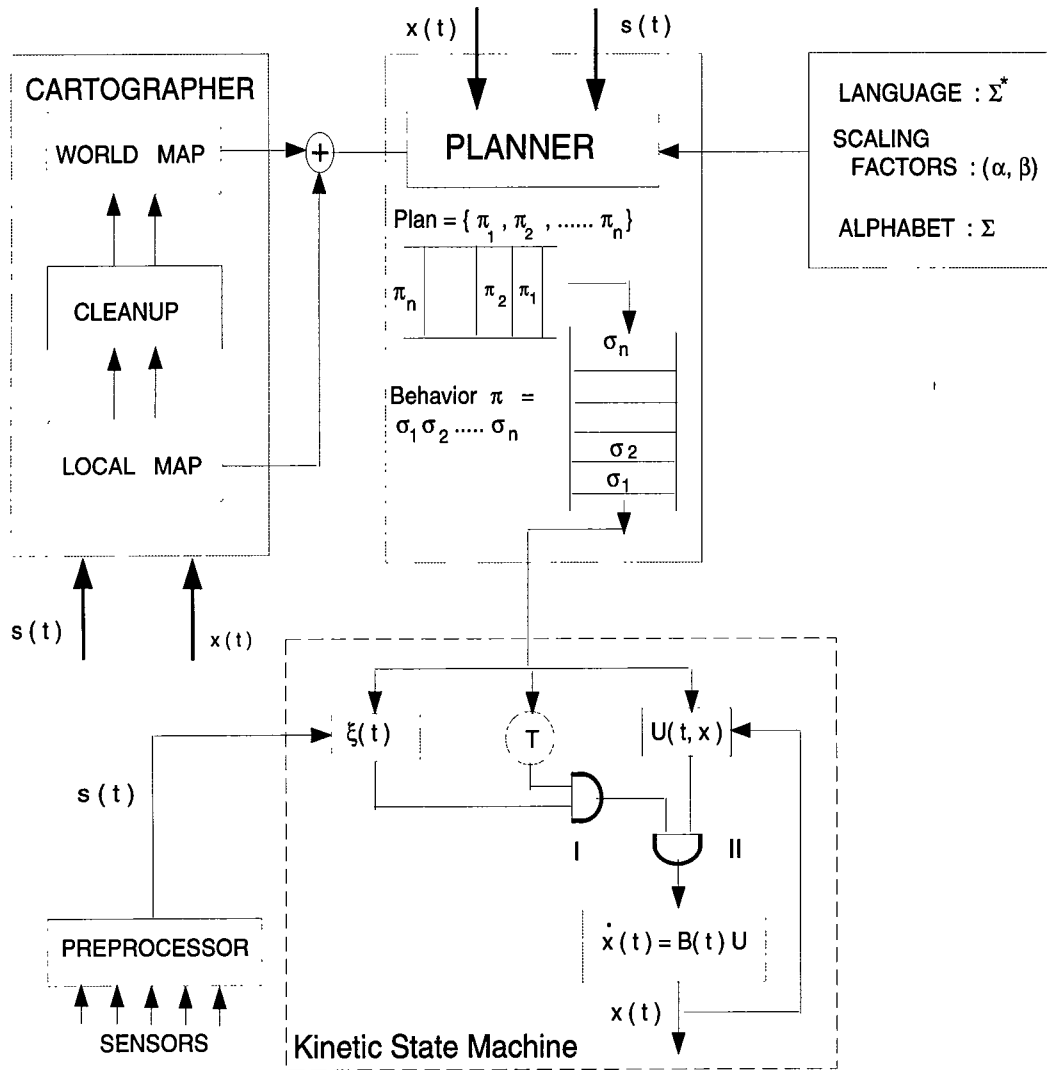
x ( t )
s ( t )

CARTOGRAPHER

WORLD MAP

CLEANUP

LOCAL MAP

+

PLANNER

Plan = { $\pi_1$ , $\pi_2$ , ...... $\pi_n$ }

$\pi_n$
$\pi_2$
$\pi_1$

$\sigma_n$

Behavior $\pi$ = $\sigma_1 \sigma_2$ ..... $\sigma_n$

$\sigma_2$
$\sigma_1$

LANGUAGE : $\Sigma^*$

SCALING FACTORS : ($\alpha$, $\beta$)

ALPHABET : $\Sigma$

s ( t )
x ( t )

$\xi$( t )
T
U( t, x )

s ( t )

I
II

$\dot{x}$ ( t ) = B( t ) U

PREPROCESSOR

SENSORS

x ( t )

Kinetic State Machine